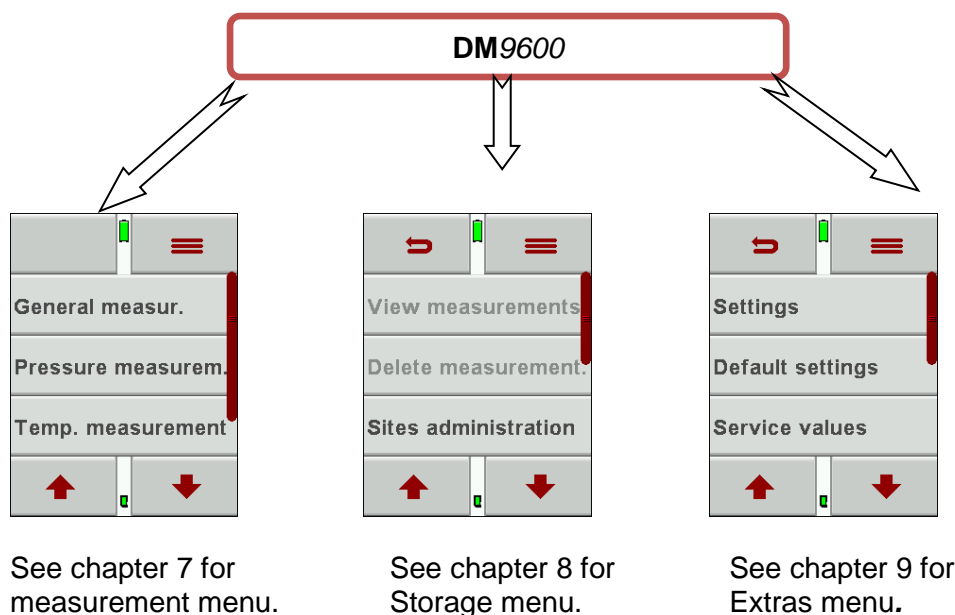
DM9600

General measur.

Pressure measurem.

Temp. measurement

See chapter 7 for measurement menu.

View measurements

Delete measurement.

Sites administration

See chapter 8 for Storage menu.

Settings

Default settings

Service values

See chapter 9 for Extras menu.